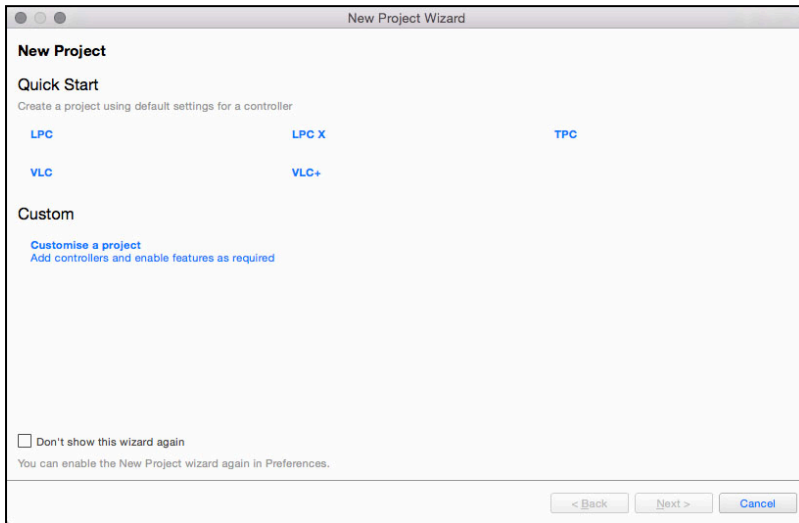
New Project Wizard

New Project

Quick Start

Create a project using default settings for a controller

LPC

LPC X

TPC

VLC

VLC+

Custom

Customise a project
Add controllers and enable features as required

Don't show this wizard again

You can enable the New Project wizard again in Preferences.

< Back

Next >

Cancel